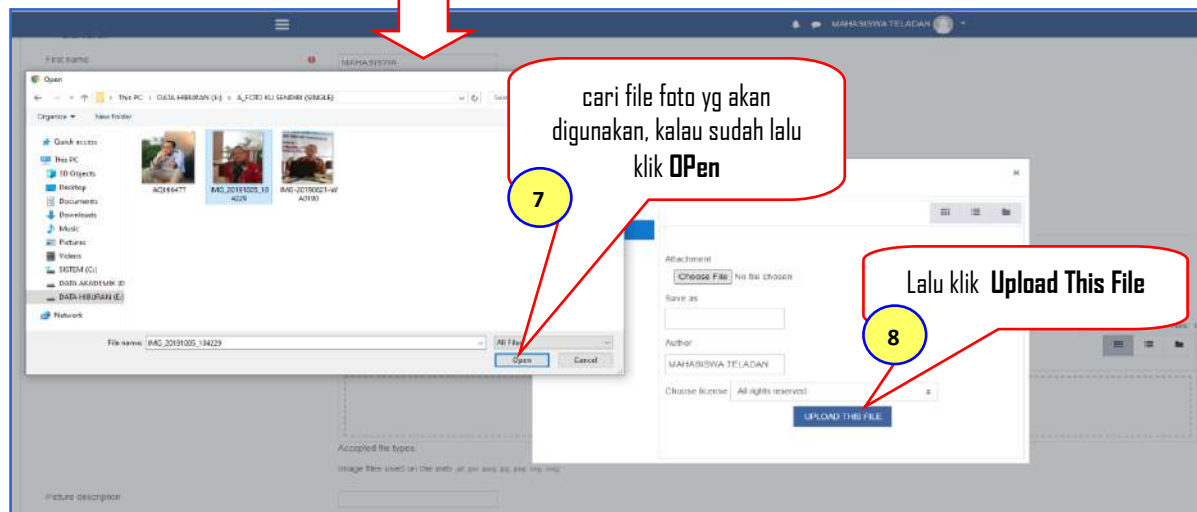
MAHASISWA TELADAN

First name

MAHASISWA

Open

This PC › DATA HIBURAN (E:) › A_FOTO KU SENDIRI (SINGLE)

Organize ▾ New folder

Quick access
This PC
3D Objects
Desktop
Documents
Downloads
Music
Pictures
Videos
SISTEM (C:)
DATA AKADEMIK (D:)
DATA HIBURAN (E:)
Network

AG196477

IMG_20191005_104229

IMG-20190621-WA0190

File name: IMG_20191005_104229

All Files

Open

Cancel

cari file foto yg akan digunakan, kalau sudah lalu klik **OPen**

7

Attachment

Choose File No file chosen

Save as

Author

MAHASISWA TELADAN

Choose license All rights reserved

UPLOAD THIS FILE

Lalu klik **Upload This File**

8

Accepted file types:

Image files used on the web .gif .jpe .jpeg .jpg .png .svg .svgz

Picture description